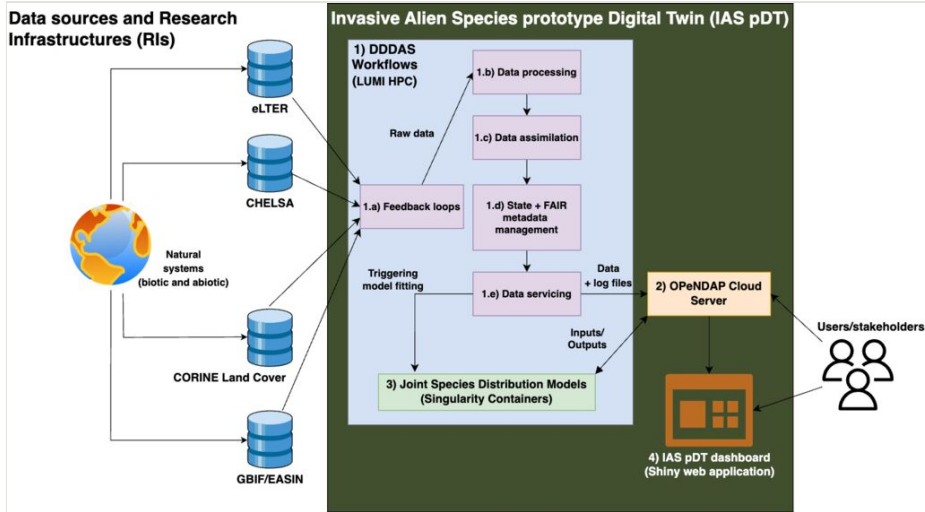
Data sources and Research Infrastructures (RIs)

Invasive Alien Species prototype Digital Twin (IAS pDT)

1) DDDAS Workflows (LUMI HPC)

eLTER

CHELSA

Natural systems (biotic and abiotic)

CORINE Land Cover

GBIF/EASIN

Raw data

1.b) Data processing

1.c) Data assimilation

1.a) Feedback loops

1.d) State + FAIR metadata management

Triggering model fitting

1.e) Data servicing

Data + log files

2) OPeNDAP Cloud Server

Users/stakeholders

Inputs/ Outputs

3) Joint Species Distribution Models (Singularity Containers)

4) IAS pDT dashboard (Shiny web application)